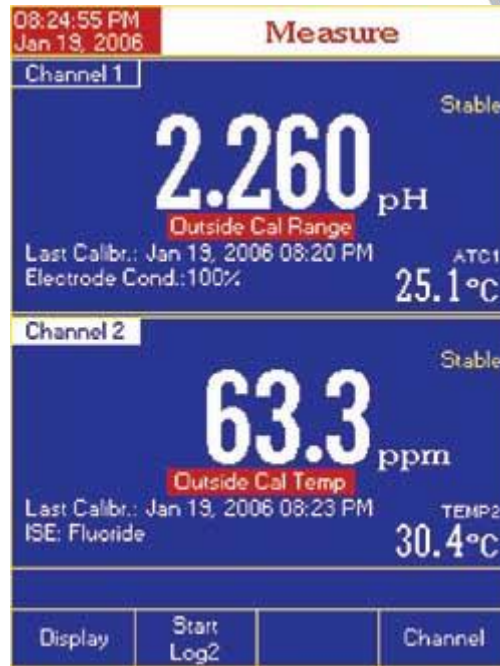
08:24:55 PM
Jan 19, 2006

Measure

Channel 1

Stable

2.260 pH

Outside Cal Range

Last Calibr.: Jan 19, 2006 08:20 PM
Electrode Cond.:100%

ATC1
25.1°C

Channel 2

Stable

63.3 ppm

Outside Cal Temp

Last Calibr.: Jan 19, 2006 08:23 PM
ISE: Fluoride

TEMP2
30.4°C

Display | Start Log2 | | Channel